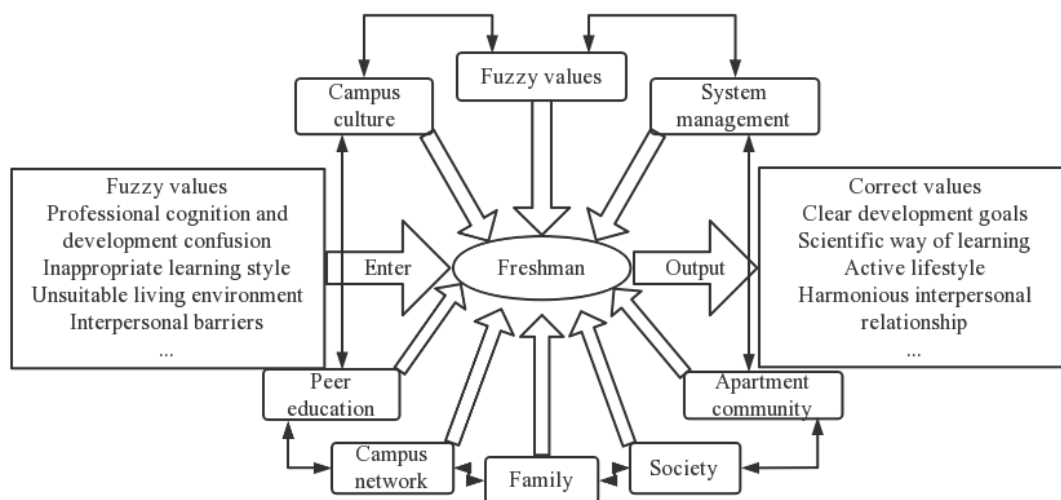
Fuzzy values

Campus culture

System management

Fuzzy values
Professional cognition and development confusion
Inappropriate learning style
Unsuitable living environment
Interpersonal barriers
...

Enter

Freshman

Output

Correct values
Clear development goals
Scientific way of learning
Active lifestyle
Harmonious interpersonal relationship
...

Peer education

Apartment community

Campus network

Family

Society